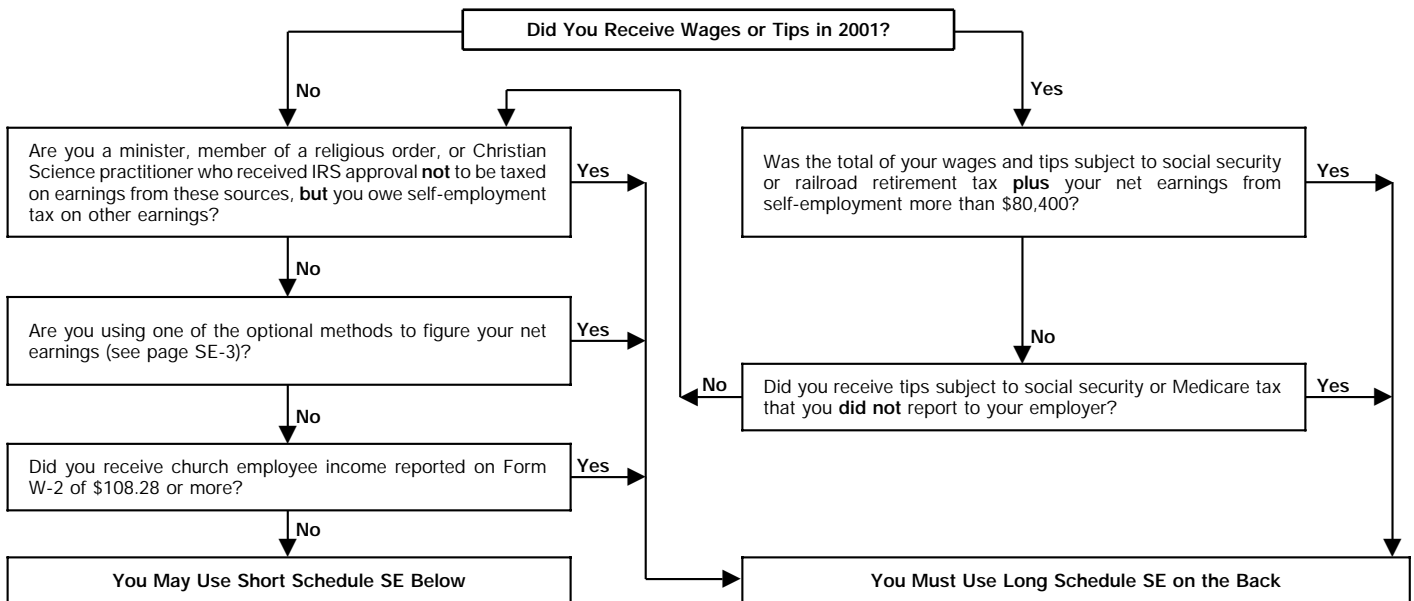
Did You Receive Wages or Tips in 2001?

No

Yes

Are you a minister, member of a religious order, or Christian Science practitioner who received IRS approval **not** to be taxed on earnings from these sources, **but** you owe self-employment tax on other earnings?

Yes

No

Was the total of your wages and tips subject to social security or railroad retirement tax **plus** your net earnings from self-employment more than $80,400?

Yes

No

Are you using one of the optional methods to figure your net earnings (see page SE-3)?

Yes

No

No

Did you receive tips subject to social security or Medicare tax that you **did not** report to your employer?

Yes

Did you receive church employee income reported on Form W-2 of $108.28 or more?

Yes

No

You May Use Short Schedule SE Below

You Must Use Long Schedule SE on the Back